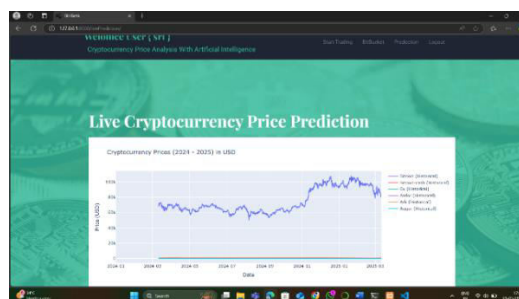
Welcome User ( srt )

Cryptocurrency Price Analysis With Artificial Intelligence

Start Trading

BitBucket

Prediction

Logout

Live Cryptocurrency Price Prediction

Cryptocurrency Prices (2024 - 2025) in USD

100k

80k

60k

40k

20k

0

Price (USD)

2024-01

2024-03

2024-05

2024-07

2024-09

2024-11

2025-01

2025-03

Date

Bitcoin (historical)

Ethereum (historical)

Search